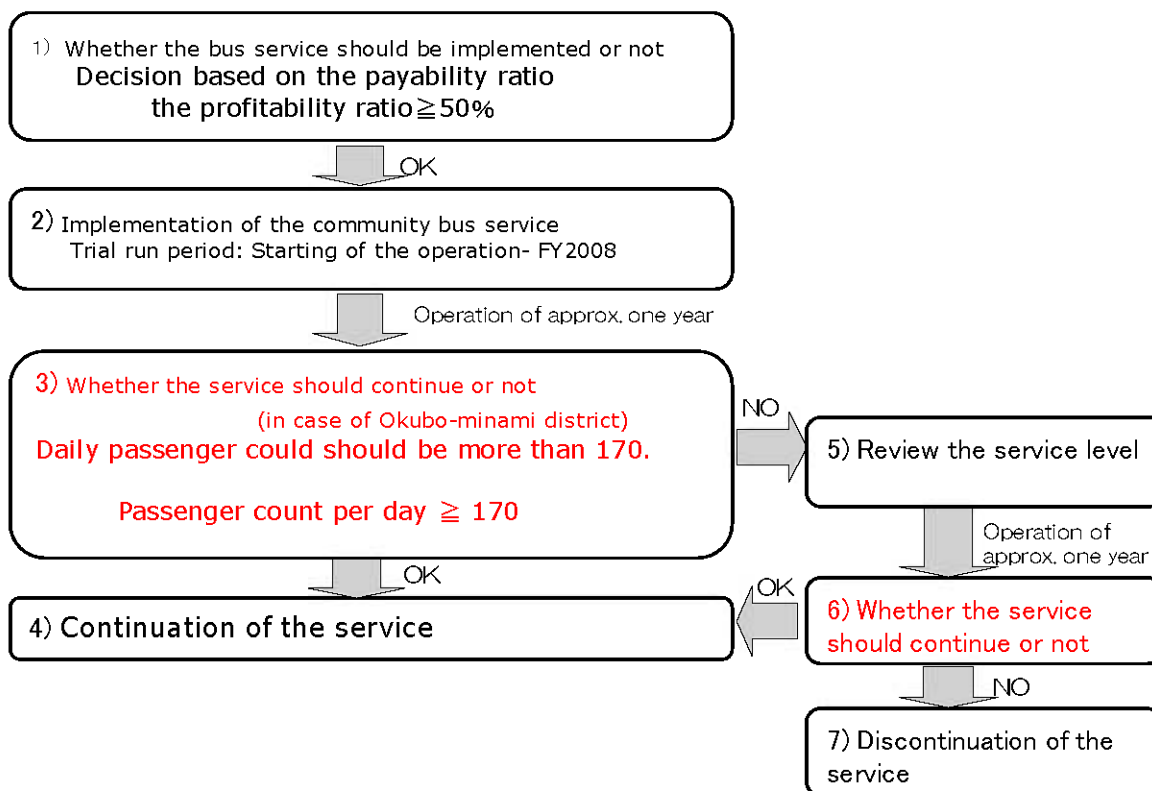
1) Whether the bus service should be implemented or not
Decision based on the payability ratio
the profitability ratio $\geqq$50%

OK

2) Implementation of the community bus service
Trial run period: Starting of the operation- FY2008

Operation of approx. one year

3) Whether the service should continue or not
(in case of Okubo-minami district)
Daily passenger could should be more than 170.

Passenger count per day $\geqq$ 170

NO

5) Review the service level

Operation of approx. one year

OK

4) Continuation of the service

OK

6) Whether the service should continue or not

NO

7) Discontinuation of the service